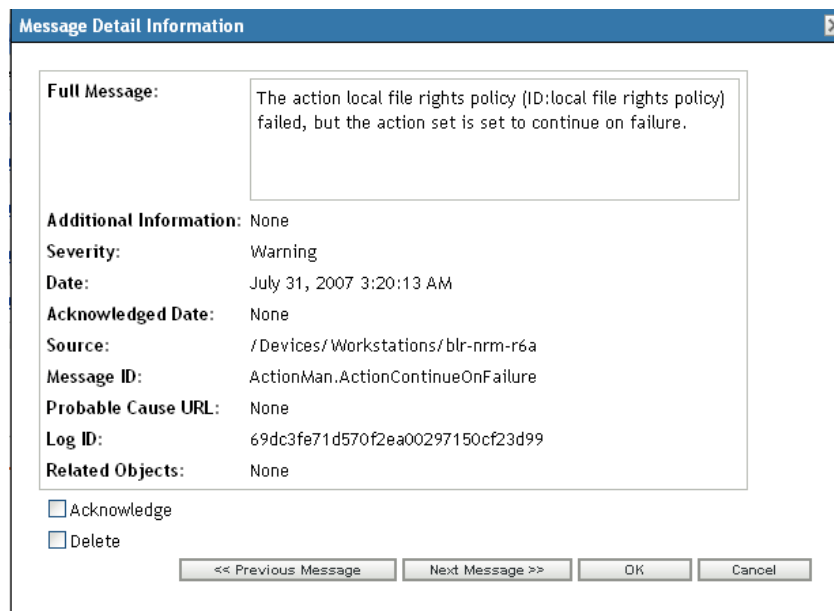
Message Detail Information

| | |
|---|---|
| Full Message: | The action local file rights policy (ID:local file rights policy) failed, but the action set is set to continue on failure. |
| Additional Information: | None |
| Severity: | Warning |
| Date: | July 31, 2007 3:20:13 AM |
| Acknowledged Date: | None |
| Source: | /Devices/Workstations/blr-nrm-r6a |
| Message ID: | ActionMan.ActionContinueOnFailure |
| Probable Cause URL: | None |
| Log ID: | 69dc3fe71d570f2ea00297150cf23d99 |
| Related Objects: | None |

Acknowledge

Delete

<< Previous Message   Next Message >>   OK   Cancel